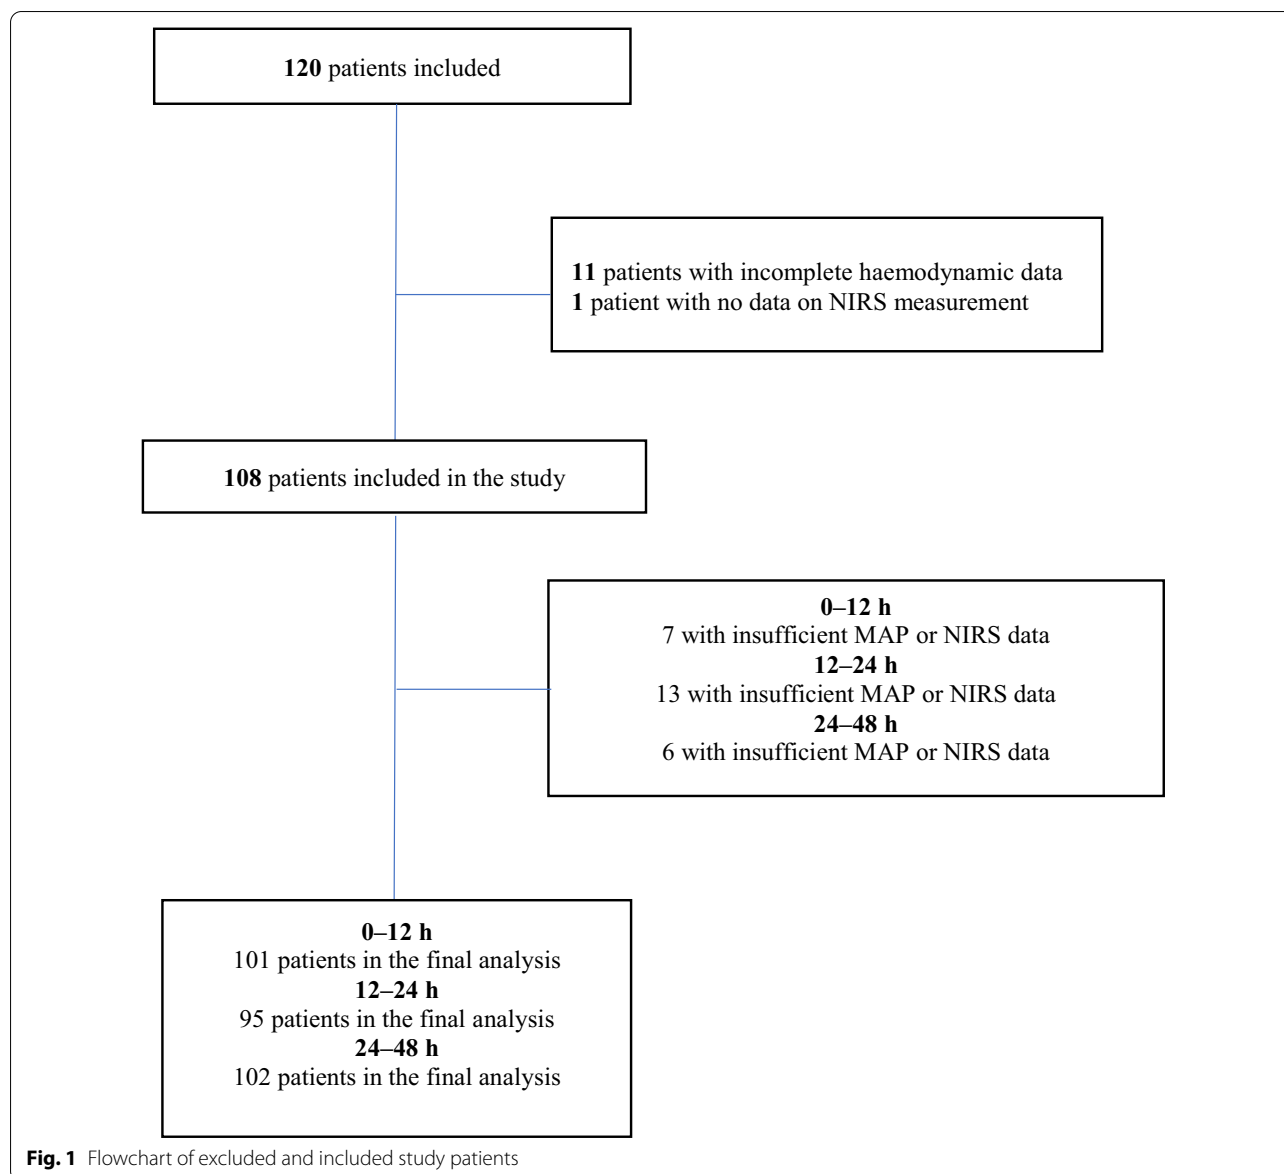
**120** patients included

**11** patients with incomplete haemodynamic data
**1** patient with no data on NIRS measurement

**108** patients included in the study

**0–12 h**
7 with insufficient MAP or NIRS data
**12–24 h**
13 with insufficient MAP or NIRS data
**24–48 h**
6 with insufficient MAP or NIRS data

**0–12 h**
101 patients in the final analysis
**12–24 h**
95 patients in the final analysis
**24–48 h**
102 patients in the final analysis

**Fig. 1** Flowchart of excluded and included study patients